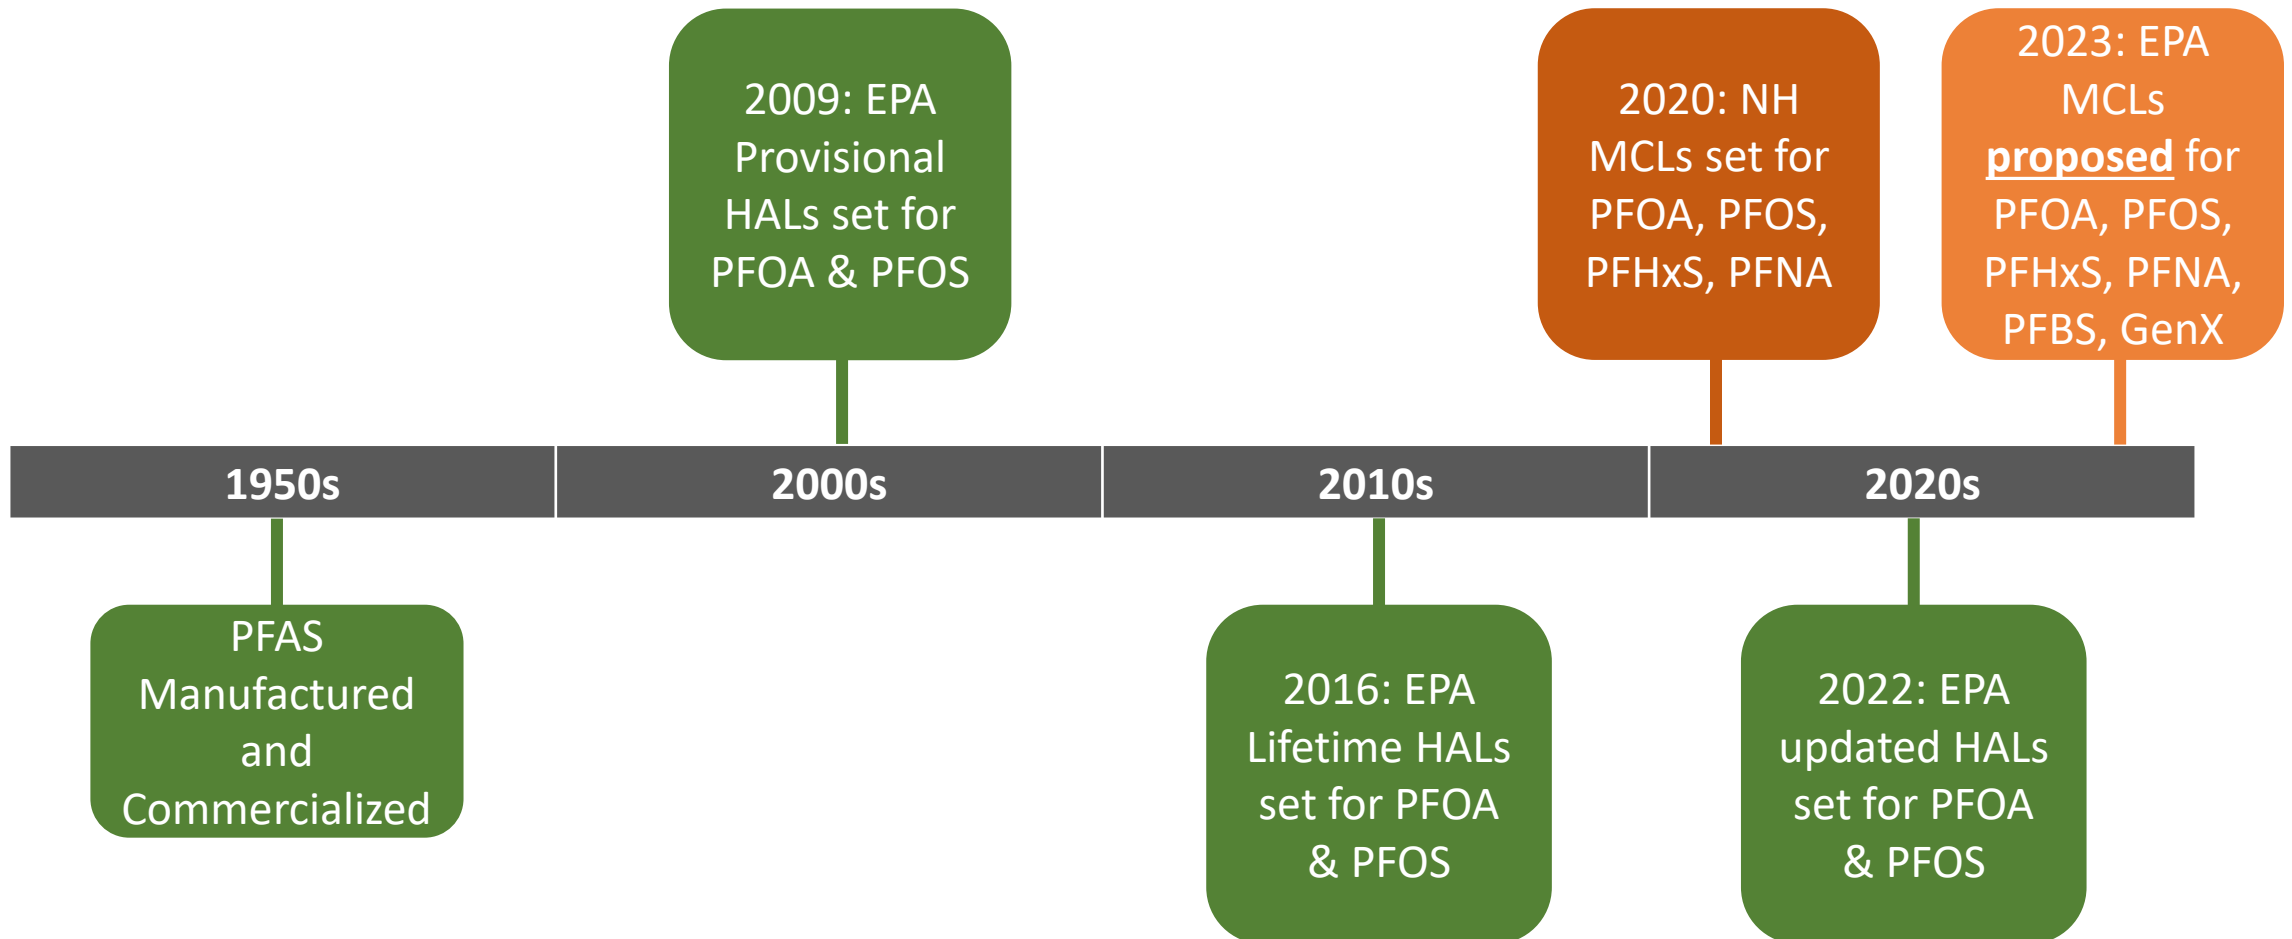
2009: EPA Provisional HALs set for PFOA & PFOS

2020: NH MCLs set for PFOA, PFOS, PFHxS, PFNA

2023: EPA MCLs **proposed** for PFOA, PFOS, PFHxS, PFNA, PFBS, GenX

1950s

2000s

2010s

2020s

PFAS Manufactured and Commercialized

2016: EPA Lifetime HALs set for PFOA & PFOS

2022: EPA updated HALs set for PFOA & PFOS